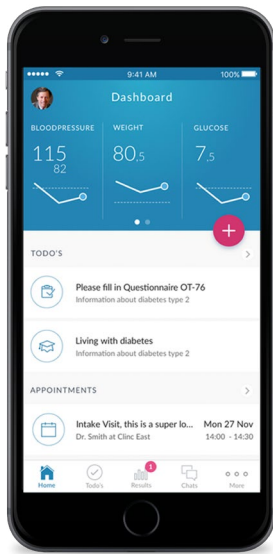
9:41 AM
100%

Dashboard

BLOODPRESSURE
115
82

WEIGHT
80.5

GLUCOSE
7.5

+

TODO'S

Please fill in Questionnaire OT-76
Information about diabetes type 2

Living with diabetes
Information about diabetes type 2

APPOINTMENTS

Intake Visit, this is a super lo...
Dr. Smith at Clinc East

Mon 27 Nov
14:00 - 14:30

Home
Todo's
1
Results
Chats
More